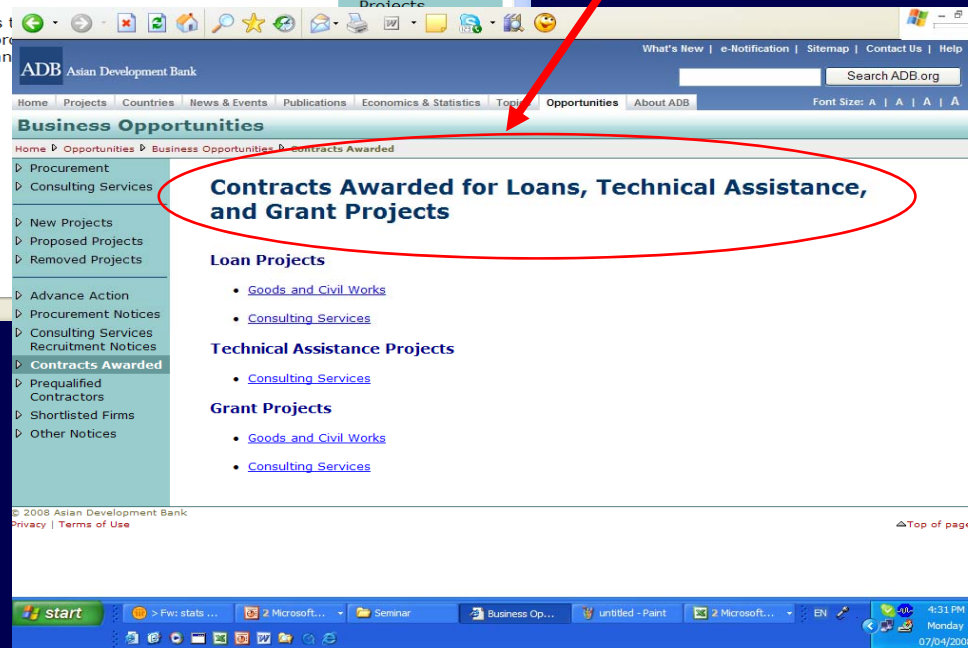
Projects

ADB Asian Development Bank

What's New | e-Notification | Sitemap | Contact Us | Help

Search ADB.org

Home | Projects | Countries | News & Events | Publications | Economics & Statistics | Topi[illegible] | Opportunities | About ADB

Font Size: A | A | A | A

Business Opportunities

Home ▷ Opportunities ▷ Business Opportunities ▷ Contracts Awarded

▷ Procurement
▷ Consulting Services

▷ New Projects
▷ Proposed Projects
▷ Removed Projects

▷ Advance Action
▷ Procurement Notices
▷ Consulting Services Recruitment Notices
▷ Contracts Awarded
▷ Prequalified Contractors
▷ Shortlisted Firms
▷ Other Notices

Contracts Awarded for Loans, Technical Assistance, and Grant Projects

Loan Projects

• Goods and Civil Works

• Consulting Services

Technical Assistance Projects

• Consulting Services

Grant Projects

• Goods and Civil Works

• Consulting Services

© 2008 Asian Development Bank
Privacy | Terms of Use

Top of page

start | > Fw: stats ... | 2 Microsoft... | Seminar | Business Op... | untitled - Paint | 2 Microsoft... | EN | 4:31 PM Monday 07/04/200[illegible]